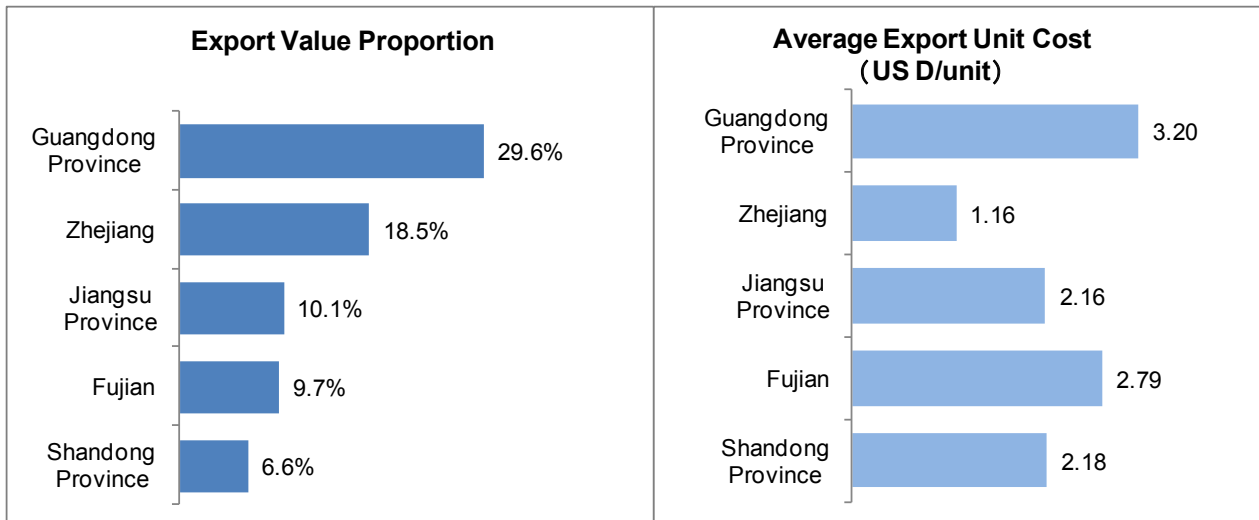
Export Value Proportion

Guangdong Province 29.6%
Zhejiang 18.5%
Jiangsu Province 10.1%
Fujian 9.7%
Shandong Province 6.6%

Average Export Unit Cost
（US D/unit）

Guangdong Province 3.20
Zhejiang 1.16
Jiangsu Province 2.16
Fujian 2.79
Shandong Province 2.18